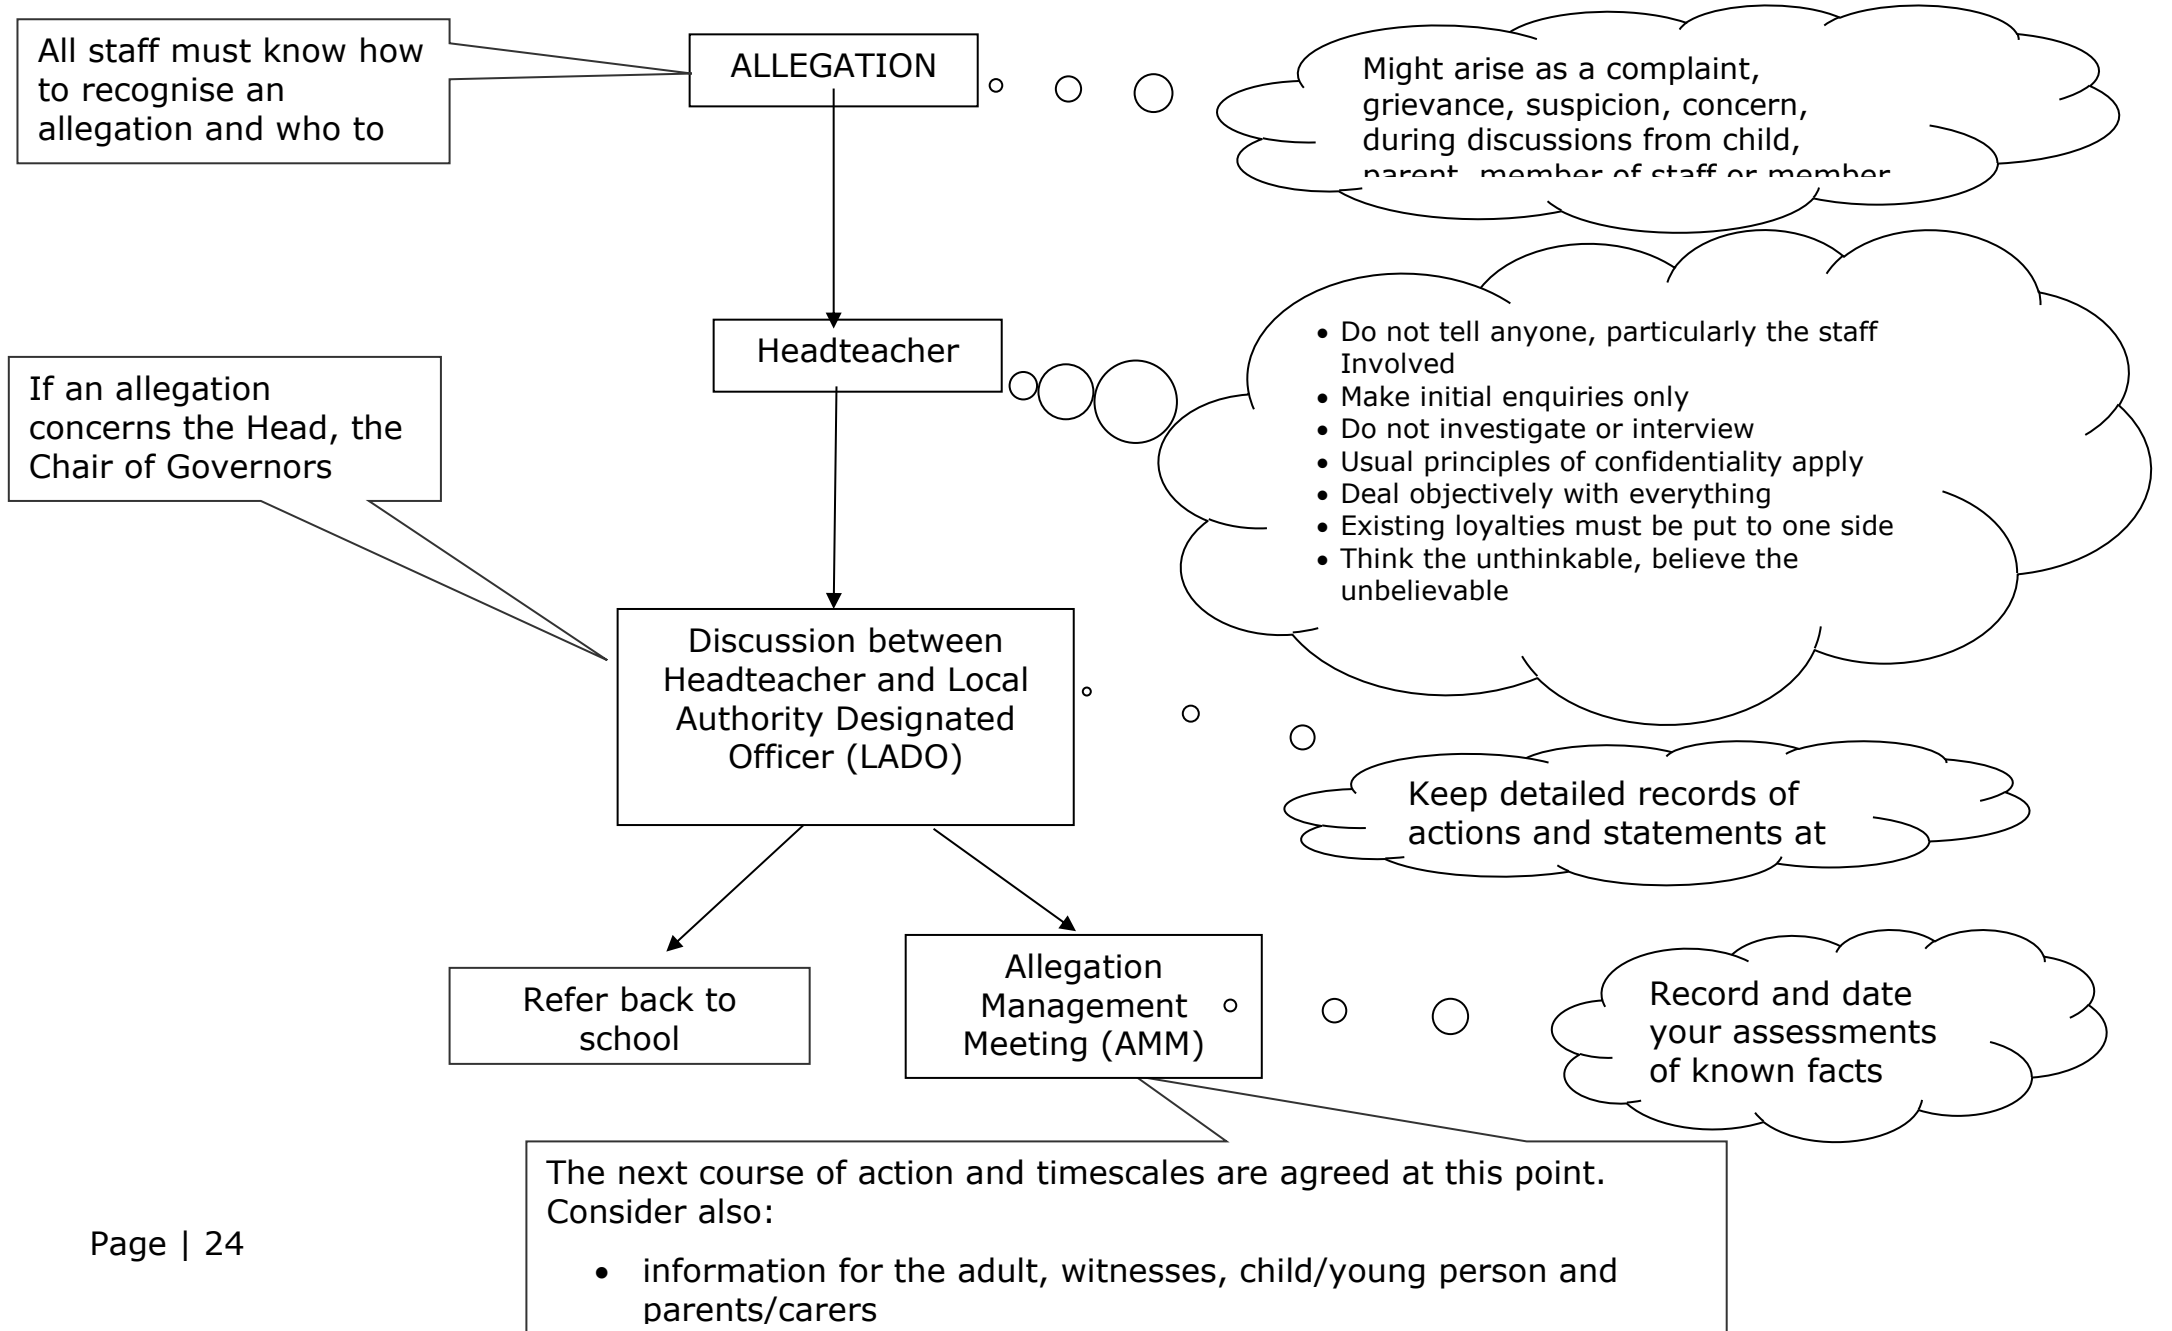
All staff must know how to recognise an allegation and who to

ALLEGATION

Might arise as a complaint, grievance, suspicion, concern, during discussions from child, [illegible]

Headteacher

- Do not tell anyone, particularly the staff Involved
- Make initial enquiries only
- Do not investigate or interview
- Usual principles of confidentiality apply
- Deal objectively with everything
- Existing loyalties must be put to one side
- Think the unthinkable, believe the unbelievable

If an allegation concerns the Head, the Chair of Governors

Discussion between Headteacher and Local Authority Designated Officer (LADO)

Keep detailed records of actions and statements at

Refer back to school

Allegation Management Meeting (AMM)

Record and date your assessments of known facts

The next course of action and timescales are agreed at this point. Consider also:

- information for the adult, witnesses, child/young person and parents/carers

Page | 24